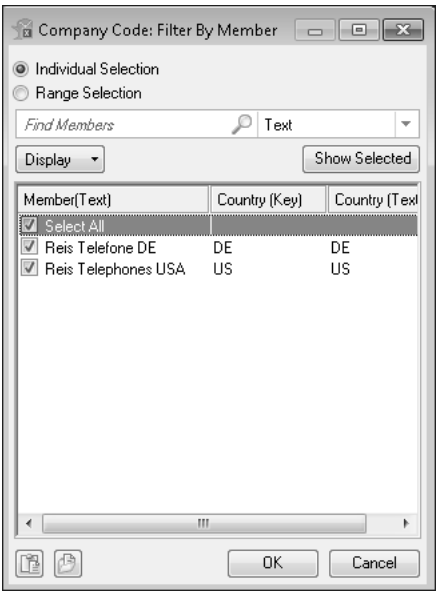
Company Code: Filter By Member

Individual Selection
Range Selection

Find Members
Text

Display
Show Selected

| Member(Text) | Country (Key) | Country (Text |
|---|---|---|
| Select All | | |
| Reis Telefone DE | DE | DE |
| Reis Telephones USA | US | US |

OK
Cancel